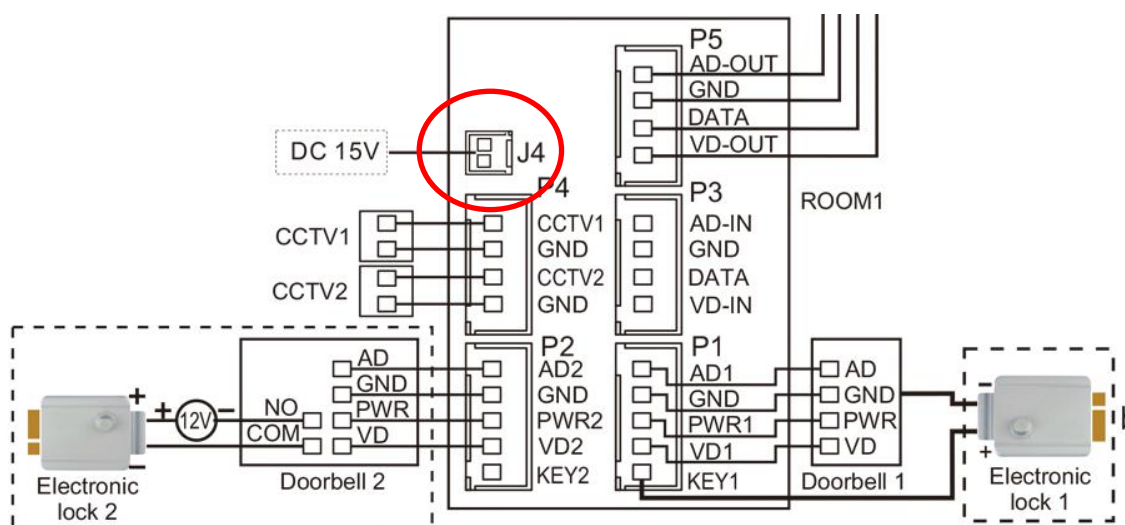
P5
AD-OUT
GND
DATA
VD-OUT

DC 15V
J4

P4
CCTV1
GND
CCTV2
GND

CCTV1
CCTV2

P3
AD-IN
GND
DATA
VD-IN

ROOM1

P2
AD2
GND
PWR2
VD2
KEY2

P1
AD1
GND
PWR1
VD1
KEY1

AD
GND
PWR
VD
NO
COM
Doorbell 2

+
+ 12V −
−
Electronic lock 2

AD
GND
PWR
VD
Doorbell 1

−
+
Electronic lock 1